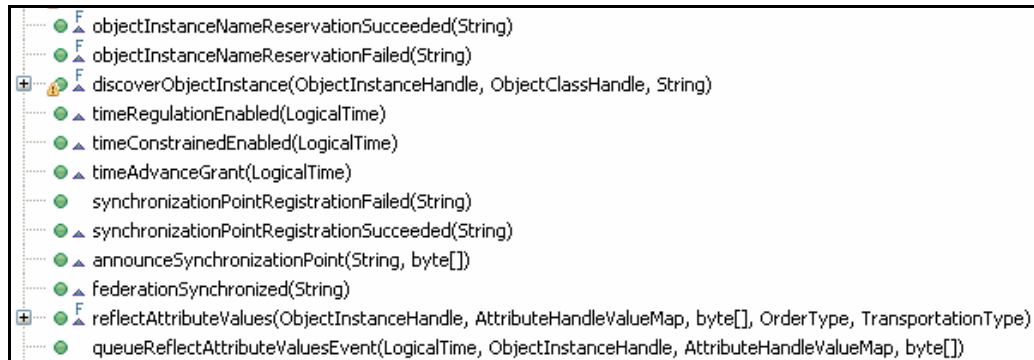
F objectInstanceNameReservationSucceeded(String)
F objectInstanceNameReservationFailed(String)
F discoverObjectInstance(ObjectInstanceHandle, ObjectClassHandle, String)
timeRegulationEnabled(LogicalTime)
timeConstrainedEnabled(LogicalTime)
timeAdvanceGrant(LogicalTime)
synchronizationPointRegistrationFailed(String)
synchronizationPointRegistrationSucceeded(String)
announceSynchronizationPoint(String, byte[])
federationSynchronized(String)
F reflectAttributeValues(ObjectInstanceHandle, AttributeHandleValueMap, byte[], OrderType, TransportationType)
queueReflectAttributeValuesEvent(LogicalTime, ObjectInstanceHandle, AttributeHandleValueMap, byte[])